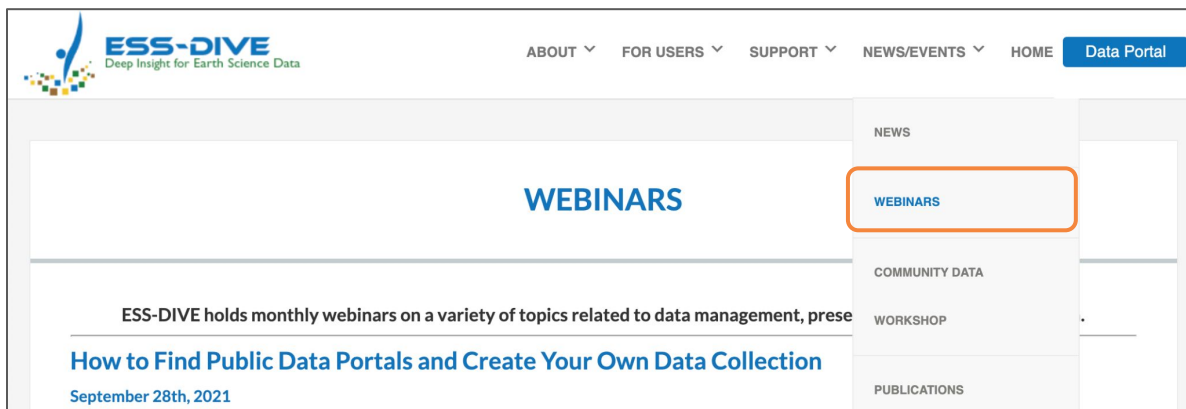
ESS-DIVE
Deep Insight for Earth Science Data

ABOUT FOR USERS SUPPORT NEWS/EVENTS HOME Data Portal

NEWS

WEBINARS

COMMUNITY DATA

WORKSHOP

PUBLICATIONS

WEBINARS

ESS-DIVE holds monthly webinars on a variety of topics related to data management, prese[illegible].

How to Find Public Data Portals and Create Your Own Data Collection

September 28th, 2021